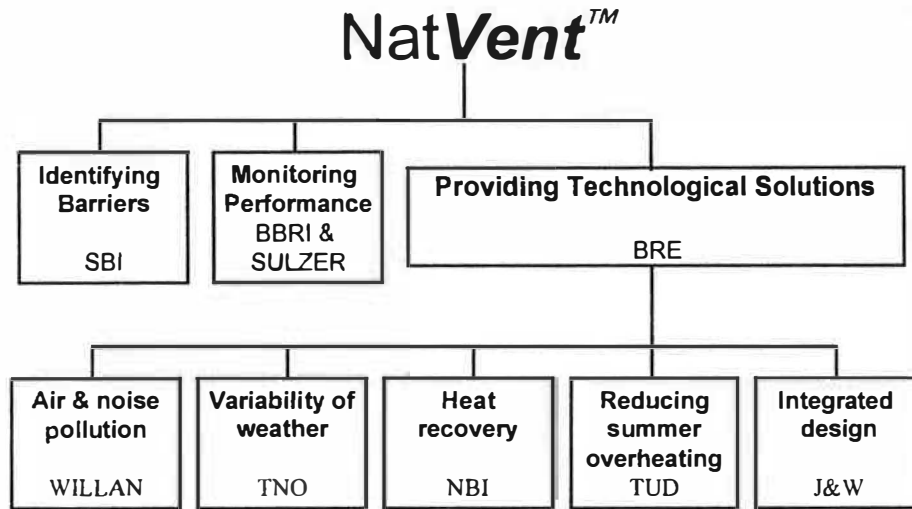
NatVent™

Identifying Barriers

SBI

Monitoring Performance
BBRI & SULZER

Providing Technological Solutions

BRE

Air & noise pollution

WILLAN

Variability of weather

TNO

Heat recovery

NBI

Reducing summer overheating
TUD

Integrated design

J&W